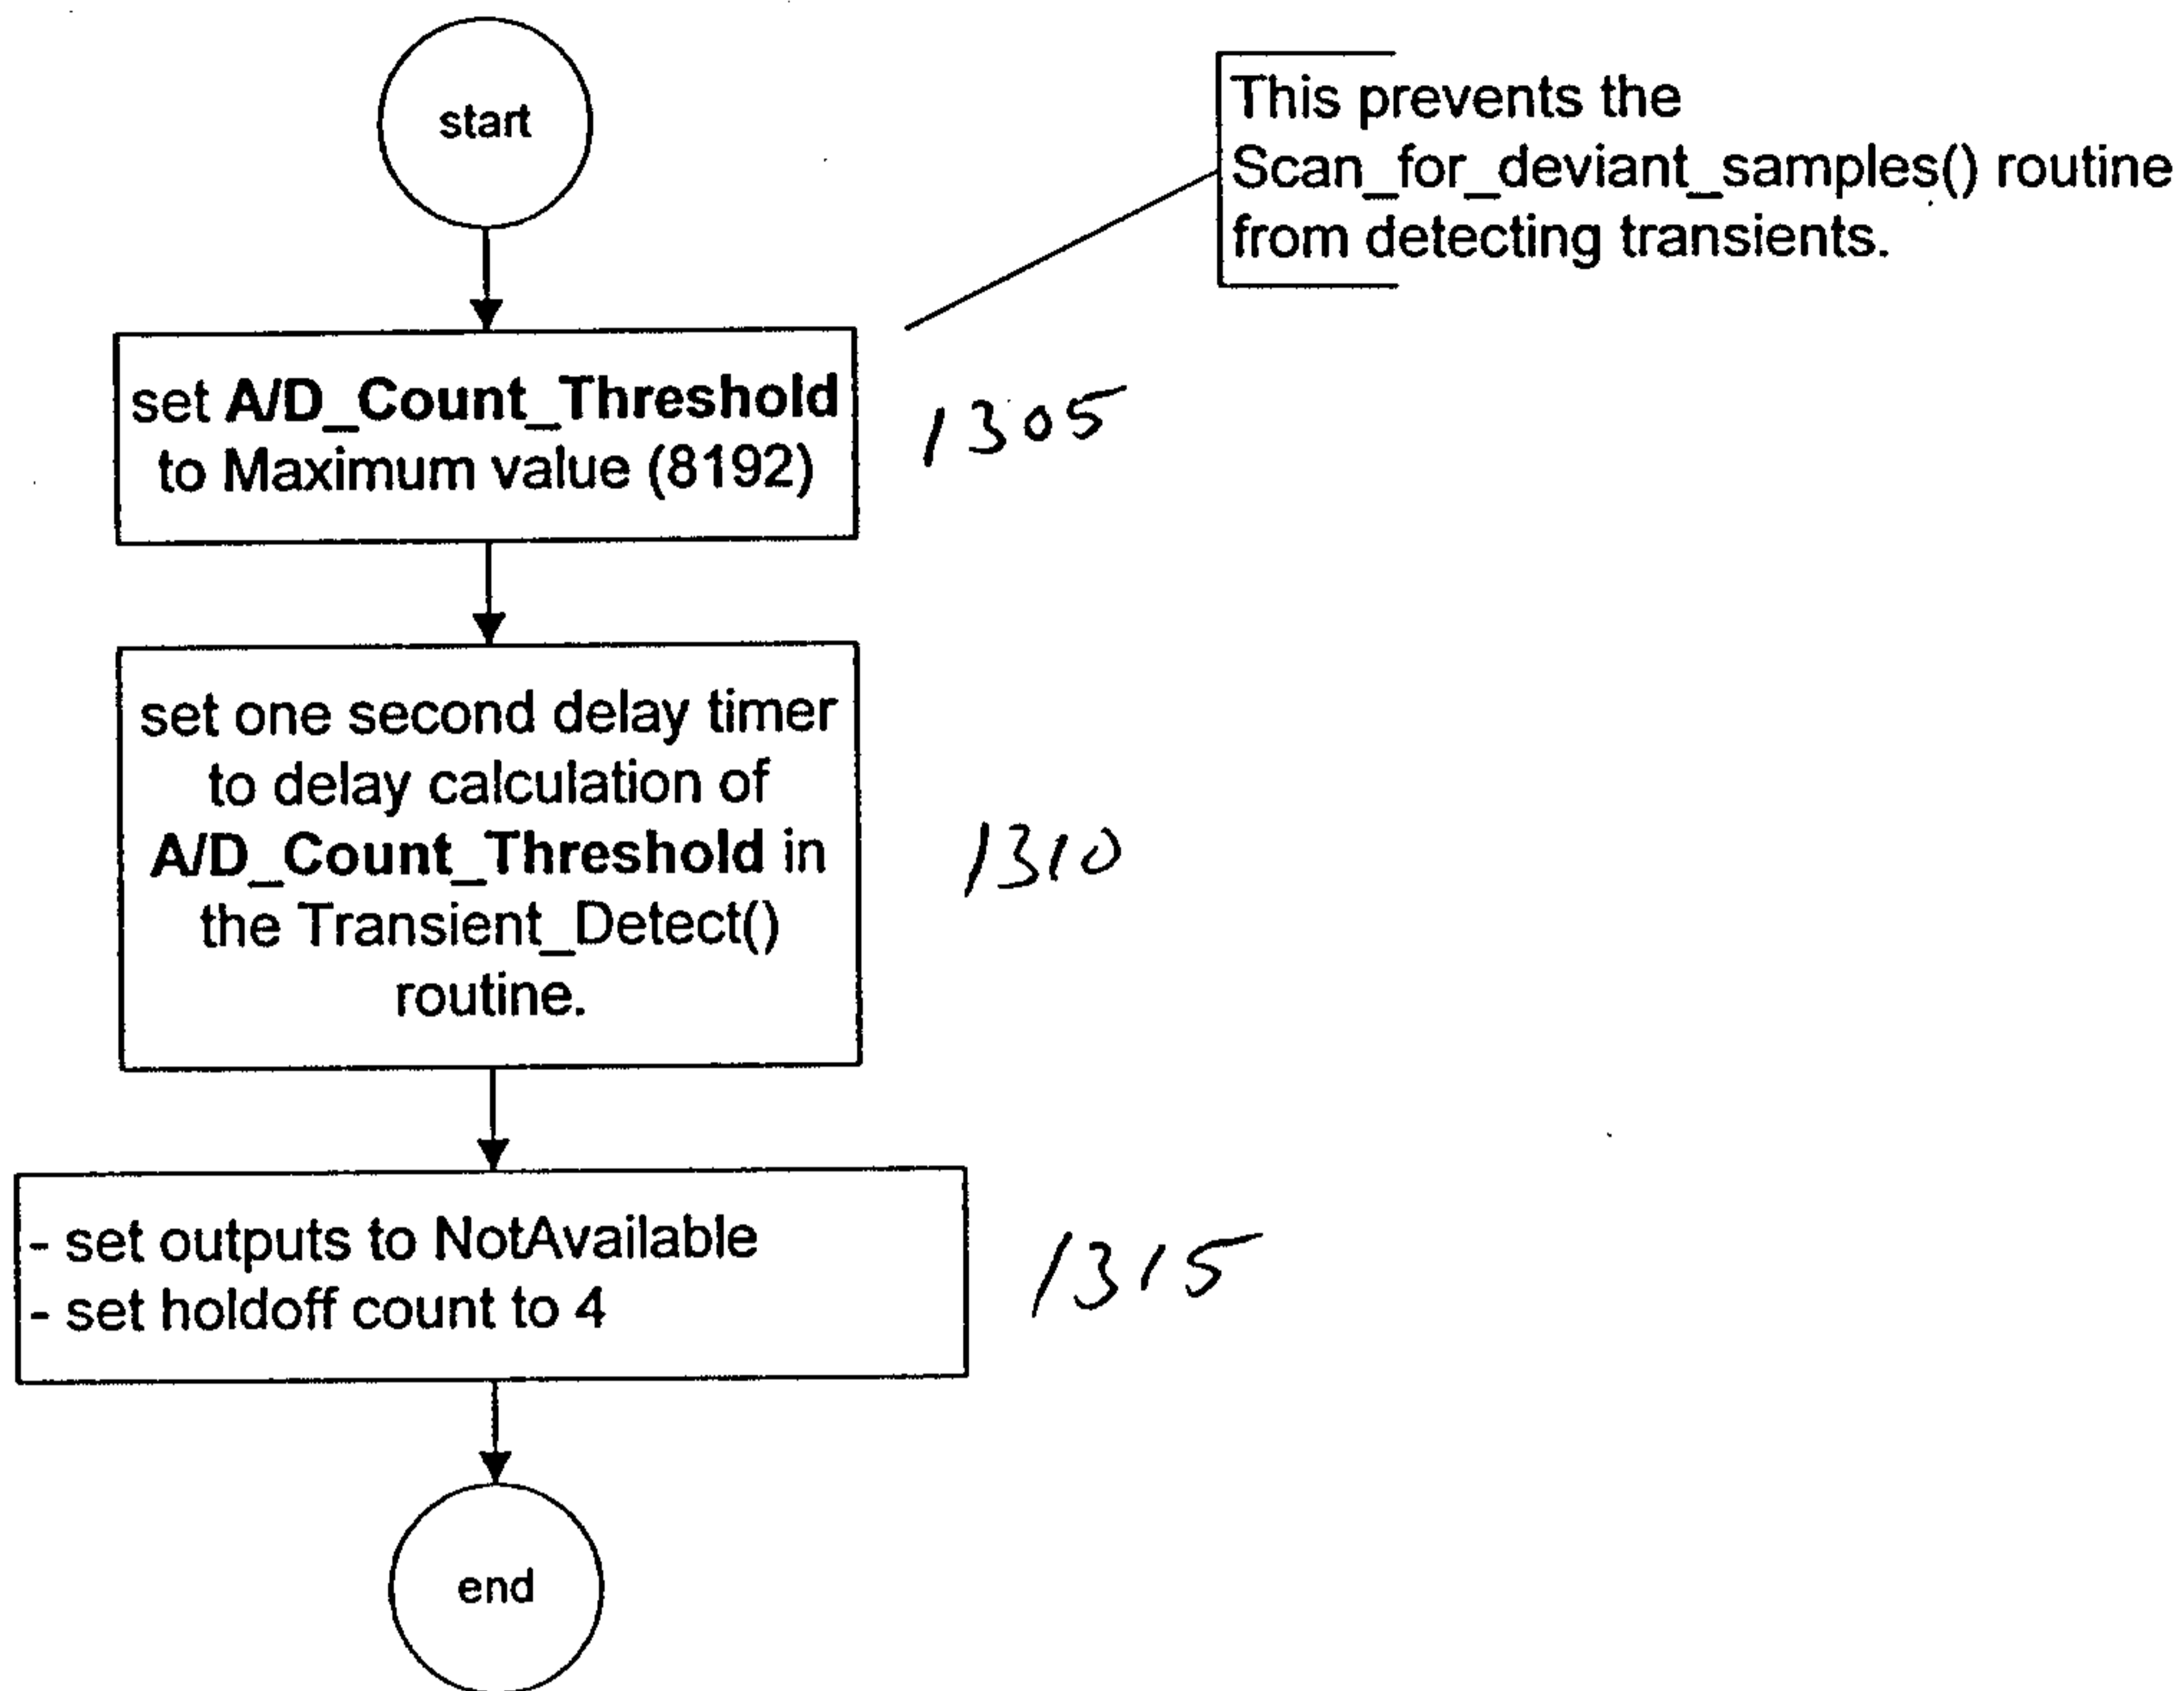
start

This prevents the Scan_for_deviant_samples() routine from detecting transients.

set A/D_Count_Threshold to Maximum value (8192)

1305

set one second delay timer to delay calculation of A/D_Count_Threshold in the Transient_Detect() routine.

1310

- set outputs to NotAvailable
- set holdoff count to 4

1315

end